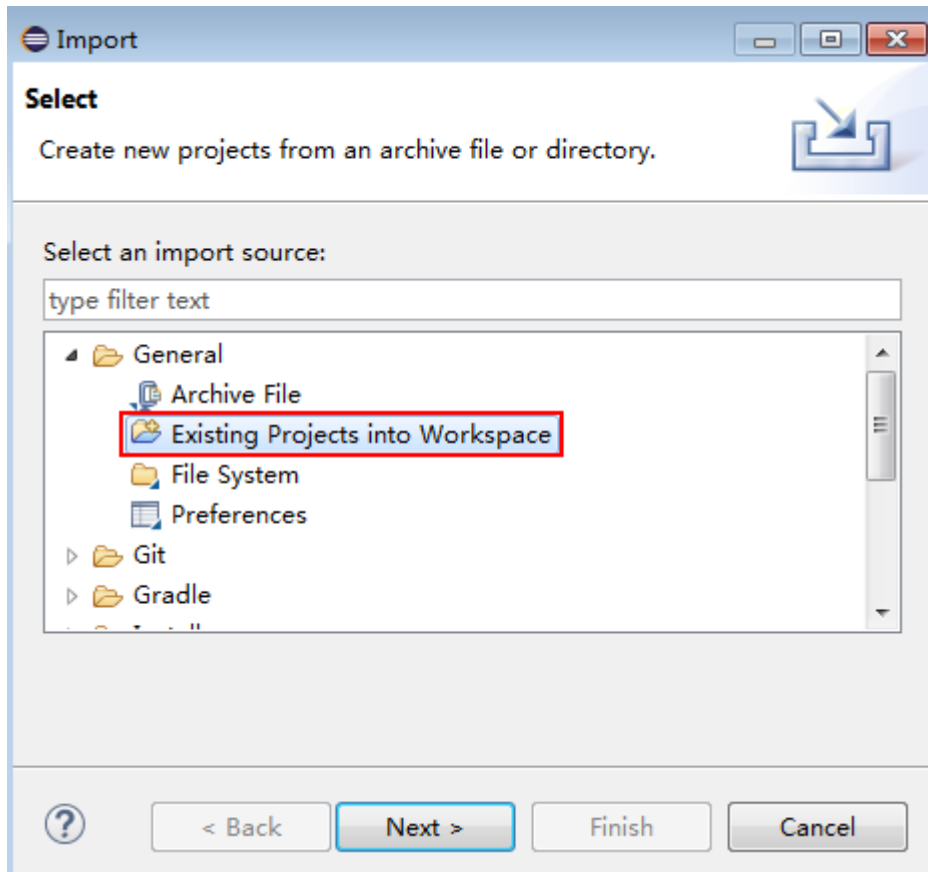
Import

Select

Create new projects from an archive file or directory.

Select an import source:

type filter text

General
Archive File
Existing Projects into Workspace
File System
Preferences
Git
Gradle
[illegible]

?

< Back

Next >

Finish

Cancel